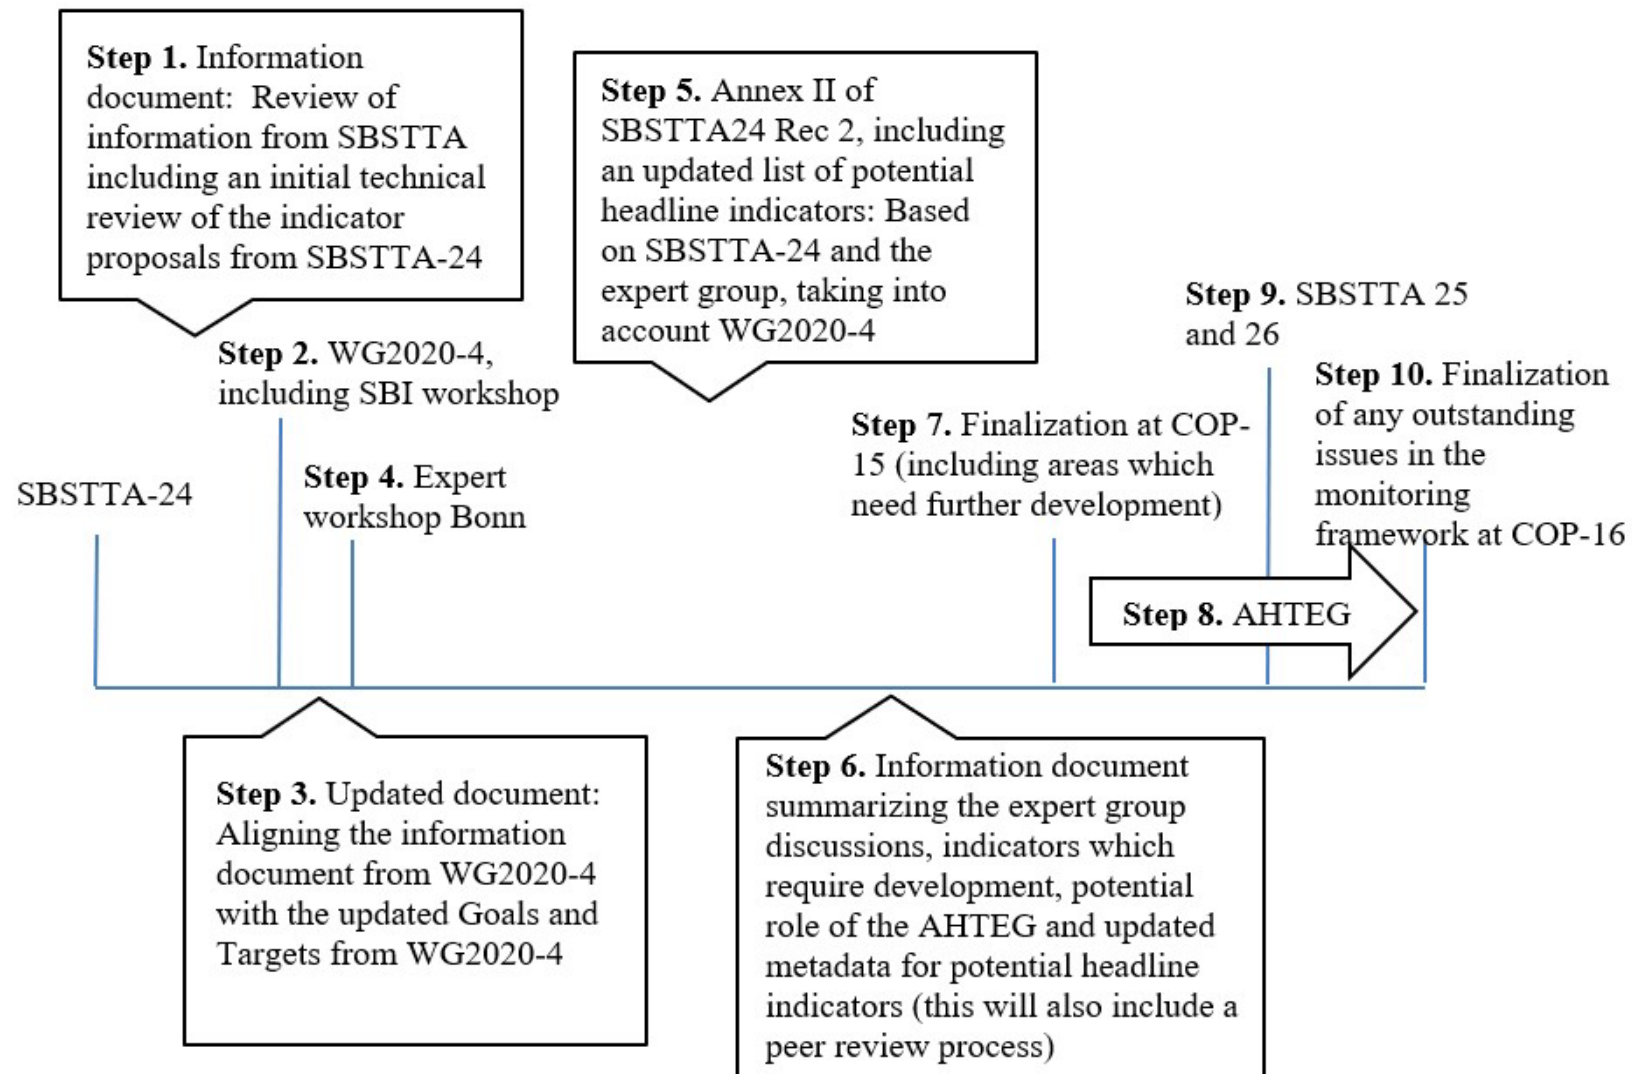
**Step 1.** Information document: Review of information from SBSTTA including an initial technical review of the indicator proposals from SBSTTA-24

**Step 5.** Annex II of SBSTTA24 Rec 2, including an updated list of potential headline indicators: Based on SBSTTA-24 and the expert group, taking into account WG2020-4

**Step 9.** SBSTTA 25 and 26

**Step 2.** WG2020-4, including SBI workshop

**Step 10.** Finalization of any outstanding issues in the monitoring framework at COP-16

**Step 7.** Finalization at COP-15 (including areas which need further development)

SBSTTA-24

**Step 4.** Expert workshop Bonn

**Step 8.** AHTEG

**Step 3.** Updated document: Aligning the information document from WG2020-4 with the updated Goals and Targets from WG2020-4

**Step 6.** Information document summarizing the expert group discussions, indicators which require development, potential role of the AHTEG and updated metadata for potential headline indicators (this will also include a peer review process)